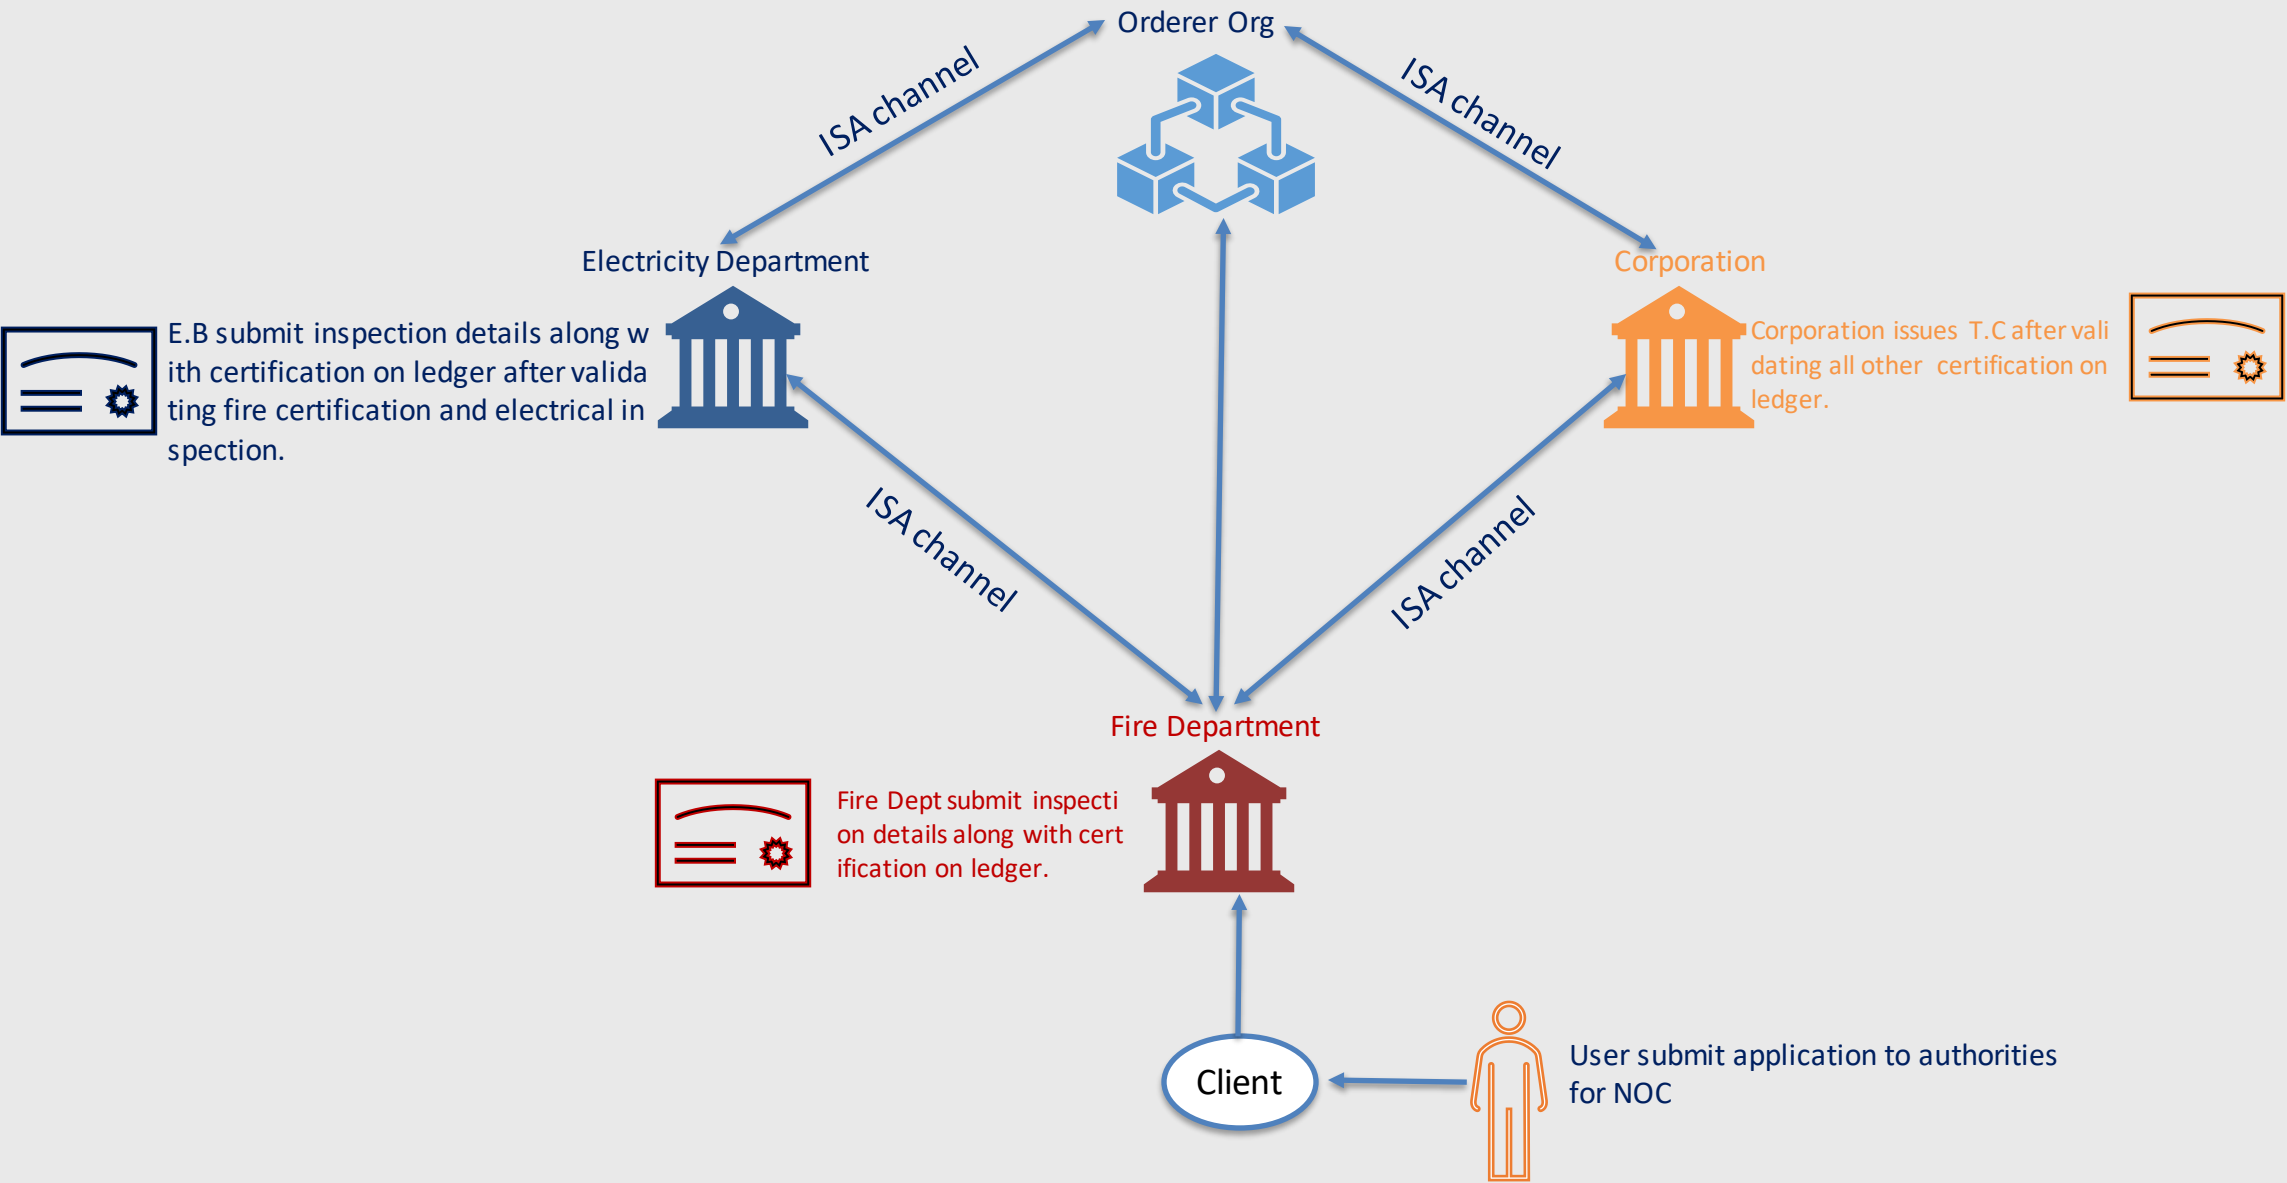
Orderer Org

ISA channel

ISA channel

Electricity Department

Corporation

E.B submit inspection details along with certification on ledger after validating fire certification and electrical inspection.

Corporation issues T.C after validating all other certification on ledger.

ISA channel

ISA channel

Fire Department

Fire Dept submit inspection details along with certification on ledger.

Client

User submit application to authorities for NOC